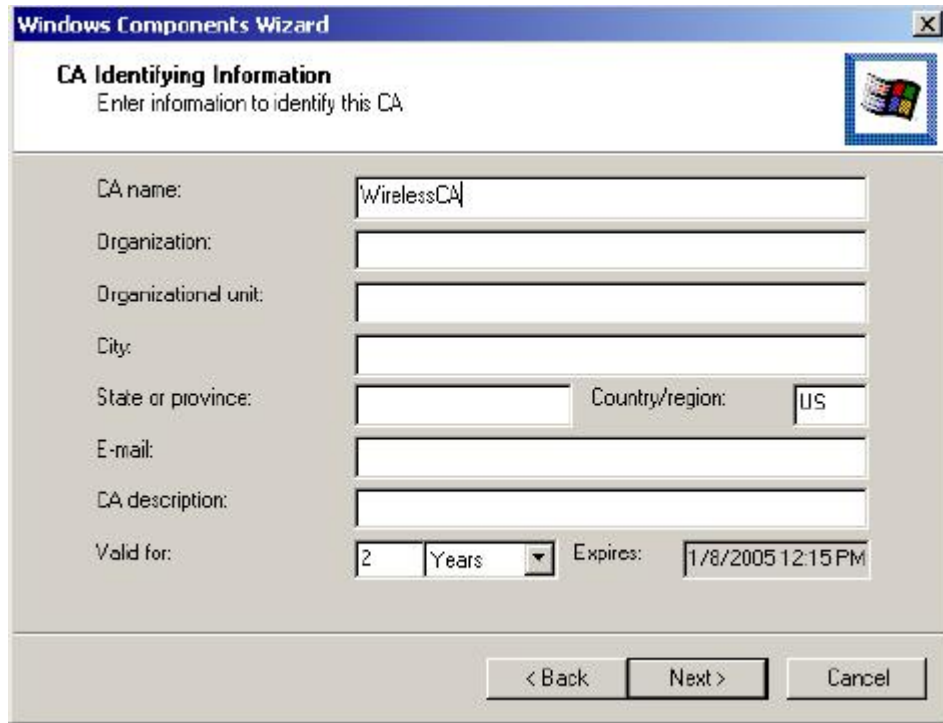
Windows Components Wizard

CA Identifying Information
Enter information to identify this CA

CA name: WirelessCA

Organization:

Organizational unit:

City:

State or province:

Country/region: US

E-mail:

CA description:

Valid for: 2 Years

Expires: 1/8/2005 12:15 PM

< Back

Next >

Cancel